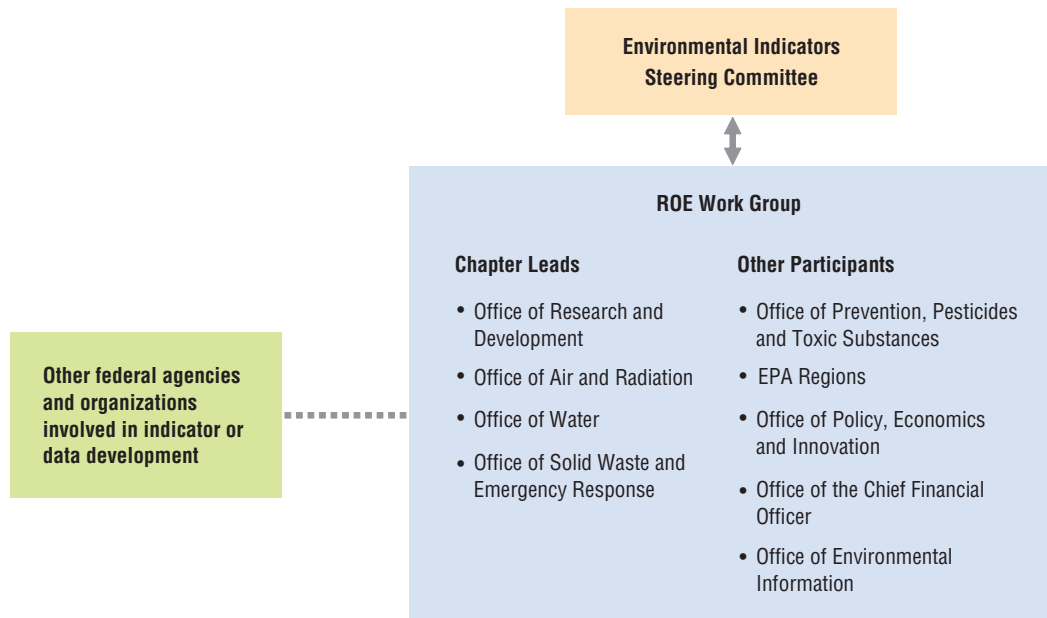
Environmental Indicators Steering Committee

ROE Work Group

Chapter Leads

• Office of Research and Development
• Office of Air and Radiation
• Office of Water
• Office of Solid Waste and Emergency Response

Other Participants

• Office of Prevention, Pesticides and Toxic Substances
• EPA Regions
• Office of Policy, Economics and Innovation
• Office of the Chief Financial Officer
• Office of Environmental Information

Other federal agencies and organizations involved in indicator or data development